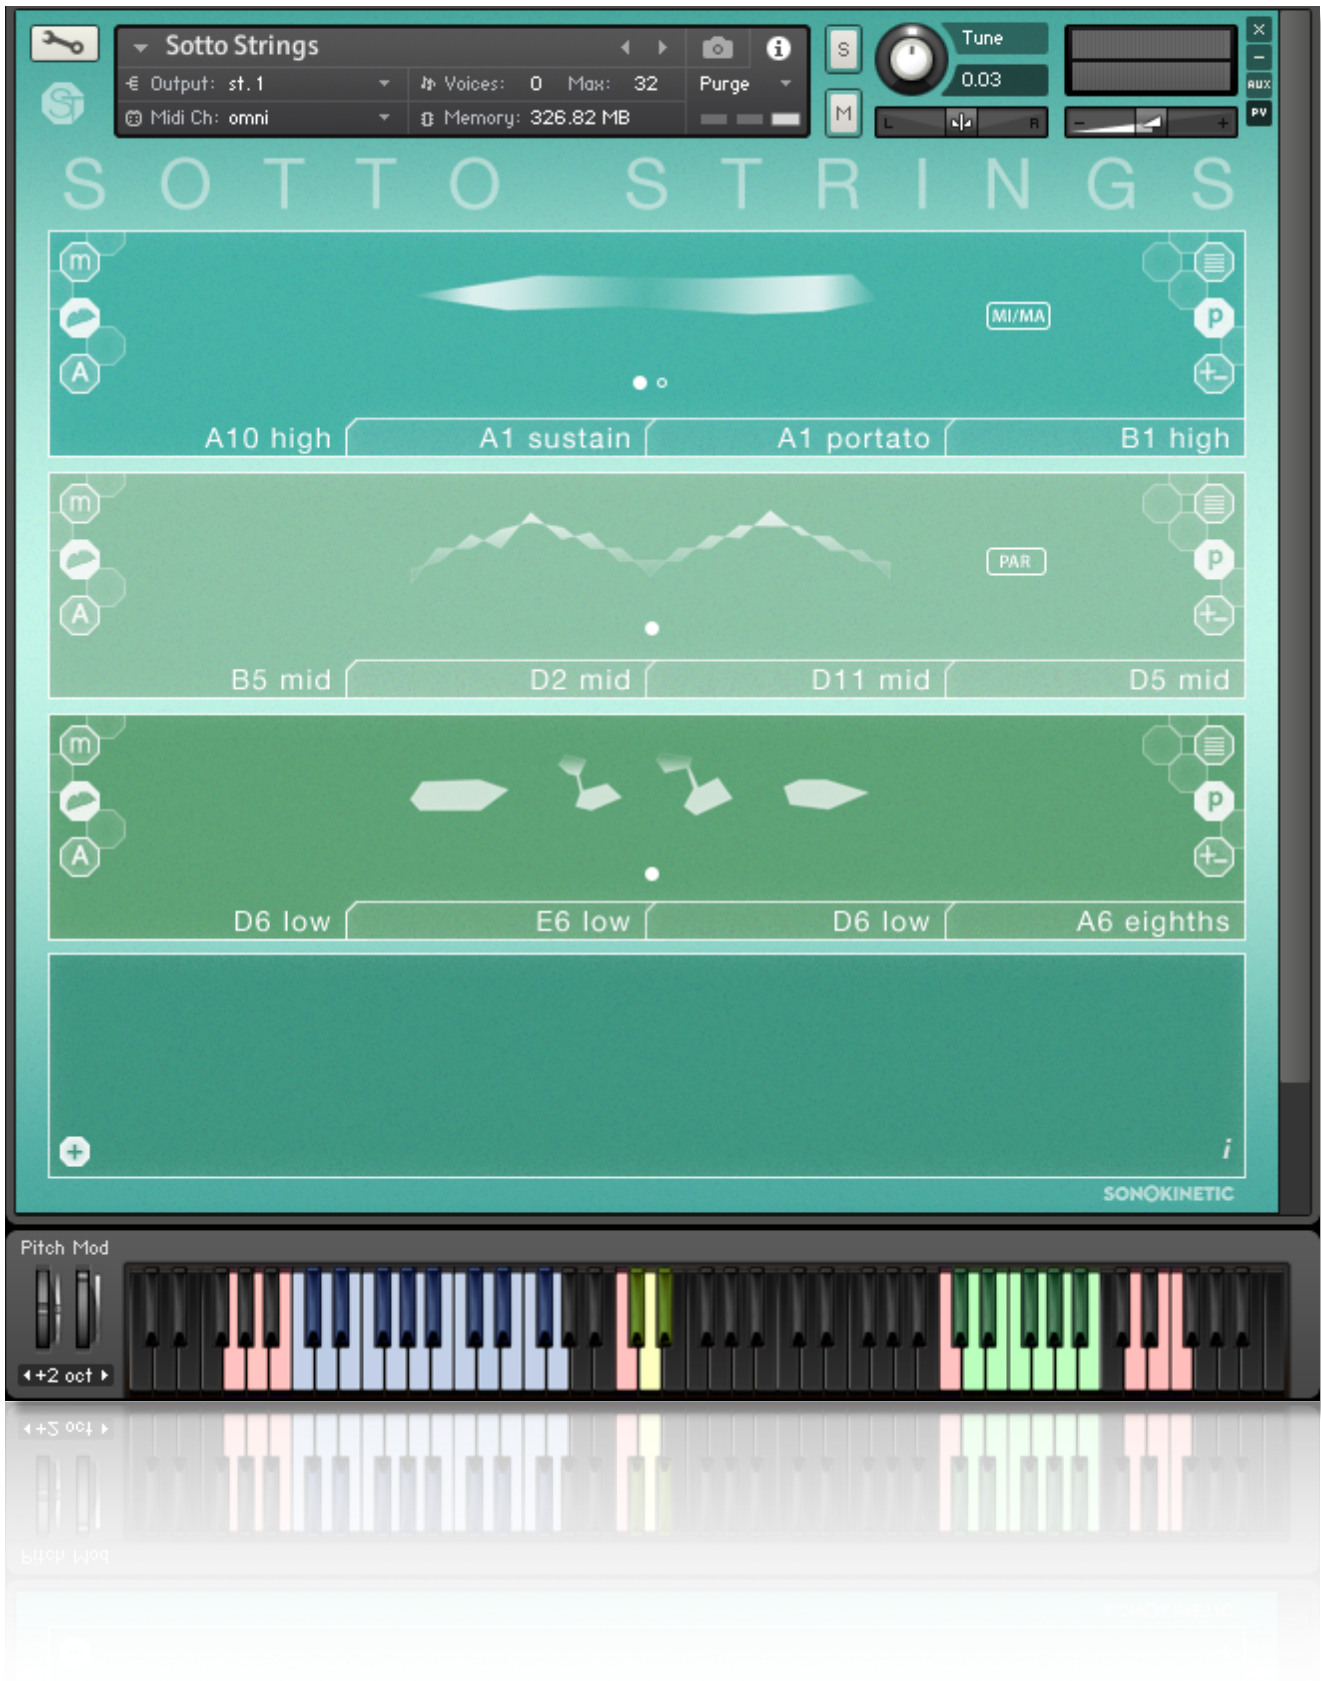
Sotto Strings
Output: st. 1
Voices: 0 Max: 32
Purge
Midi Ch: omni
Memory: 326.82 MB
S
M
Tune
0.03
L R
AUX
PV
SOTTO STRINGS
m
A
MI/MA
p
A10 high
A1 sustain
A1 portato
B1 high
m
A
PAR
p
B5 mid
D2 mid
D11 mid
D5 mid
m
A
p
D6 low
E6 low
D6 low
A6 eighths
i
SONOKINETIC
Pitch Mod
+2 oct